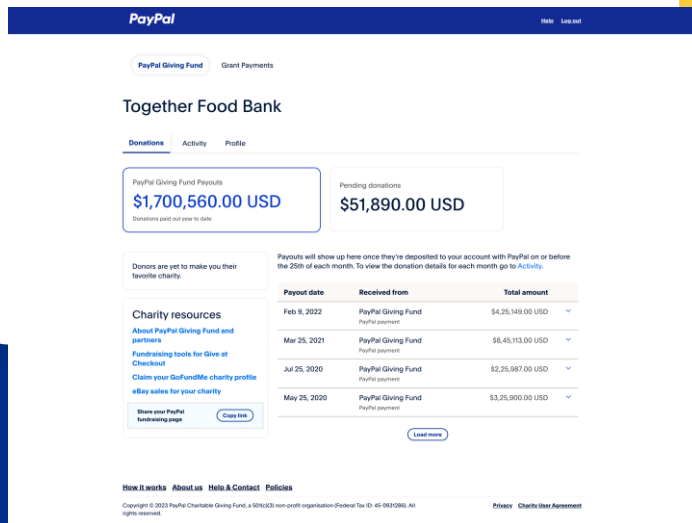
PayPal

Help Log out

PayPal Giving Fund Grant Payments

Together Food Bank

Donations Activity Profile

PayPal Giving Fund Payouts
$1,700,560.00 USD
Donations paid out year to date

Pending donations
$51,890.00 USD

Donors are yet to make you their favorite charity.

Charity resources
About PayPal Giving Fund and partners
Fundraising tools for Give at Checkout
Claim your GoFundMe charity profile
eBay sales for your charity

Share your PayPal fundraising page
Copy link

Payouts will show up here once they're deposited to your account with PayPal on or before the 25th of each month. To view the donation details for each month go to Activity.

| Payout date | Received from | Total amount |
|---|---|---|
| Feb 9, 2022 | PayPal Giving Fund PayPal payment | $4,25,149.00 USD |
| Mar 25, 2021 | PayPal Giving Fund PayPal payment | $8,45,113.00 USD |
| Jul 25, 2020 | PayPal Giving Fund PayPal payment | $2,25,987.00 USD |
| May 25, 2020 | PayPal Giving Fund PayPal payment | $3,25,900.00 USD |

Load more

How it works About us Help & Contact Policies

Copyright © 2023 PayPal Charitable Giving Fund, a 501(c)(3) non-profit organisation (Federal Tax ID: 45-0931286). All rights reserved.

Privacy Charity User Agreement